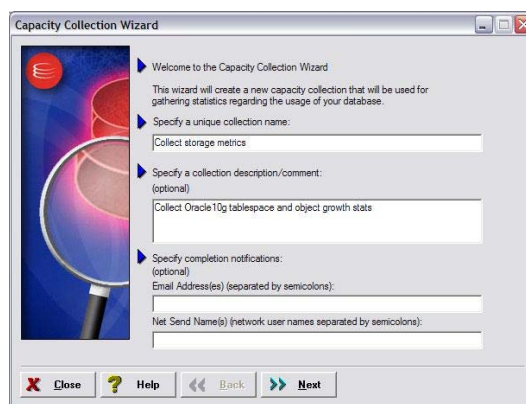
Capacity Collection Wizard

Welcome to the Capacity Collection Wizard

This wizard will create a new capacity collection that will be used for gathering statistics regarding the usage of your database.

Specify a unique collection name:

Collect storage metrics

Specify a collection description/comment:
(optional)

Collect Oracle10g tablespace and object growth stats

Specify completion notifications:
(optional)
Email Address(es) (separated by semicolons):

Net Send Name(s) (network user names separated by semicolons):

Close Help Back Next